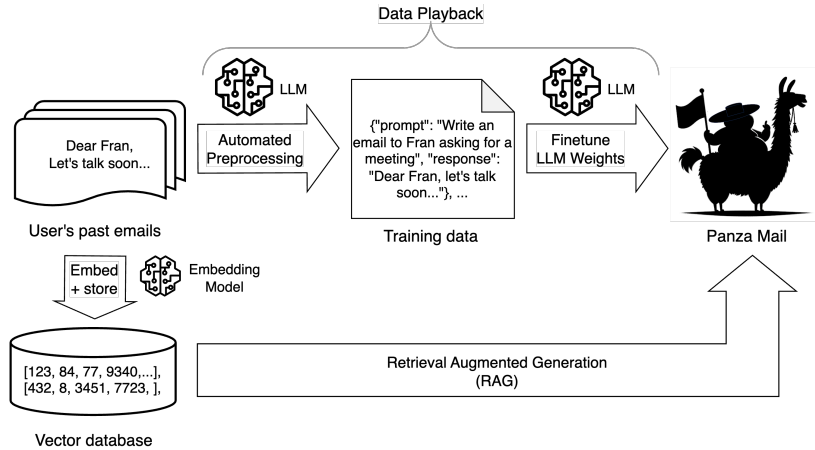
Data Playback

Dear Fran,
Let's talk soon...

User's past emails

LLM

Automated Preprocessing

{"prompt": "Write an email to Fran asking for a meeting", "response": "Dear Fran, let's talk soon..."}, ...

Training data

LLM

Finetune LLM Weights

Panza Mail

Embed + store

Embedding Model

[123, 84, 77, 9340,...],
[432, 8, 3451, 7723, ],

Vector database

Retrieval Augmented Generation (RAG)